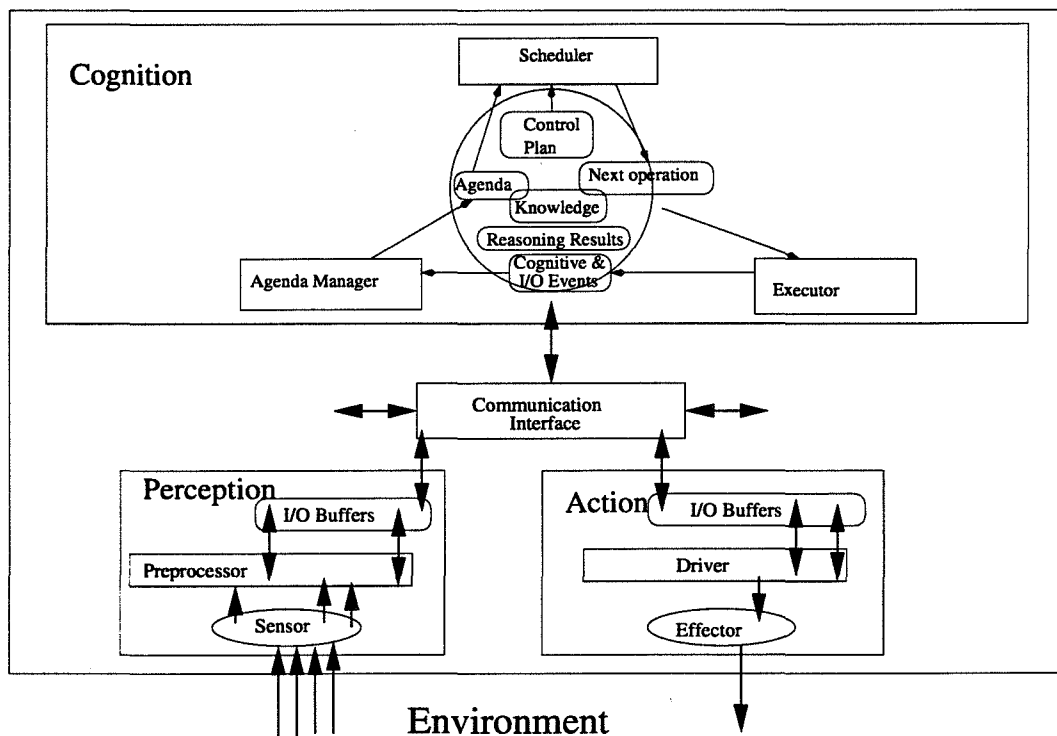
Cognition

Scheduler

Control Plan

Next operation

Agenda

Knowledge

Reasoning Results

Cognitive & I/O Events

Agenda Manager

Executor

Communication Interface

Perception

I/O Buffers

Preprocessor

Sensor

Action

I/O Buffers

Driver

Effector

Environment